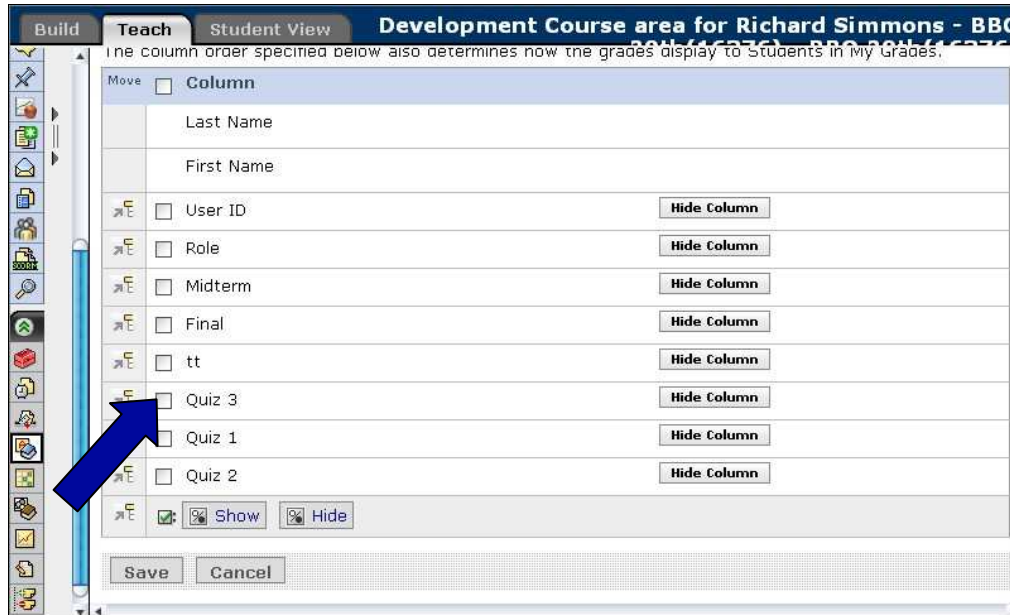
Build | Teach | Student View

Development Course area for Richard Simmons - BB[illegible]

The column order specified below also determines how the grades display to Students in My Grades.

| Move | Column | |
|---|---|---|
| | Last Name | |
| | First Name | |
| | User ID | Hide Column |
| | Role | Hide Column |
| | Midterm | Hide Column |
| | Final | Hide Column |
| | tt | Hide Column |
| | Quiz 3 | Hide Column |
| | Quiz 1 | Hide Column |
| | Quiz 2 | Hide Column |
| | Show Hide | |

Save Cancel